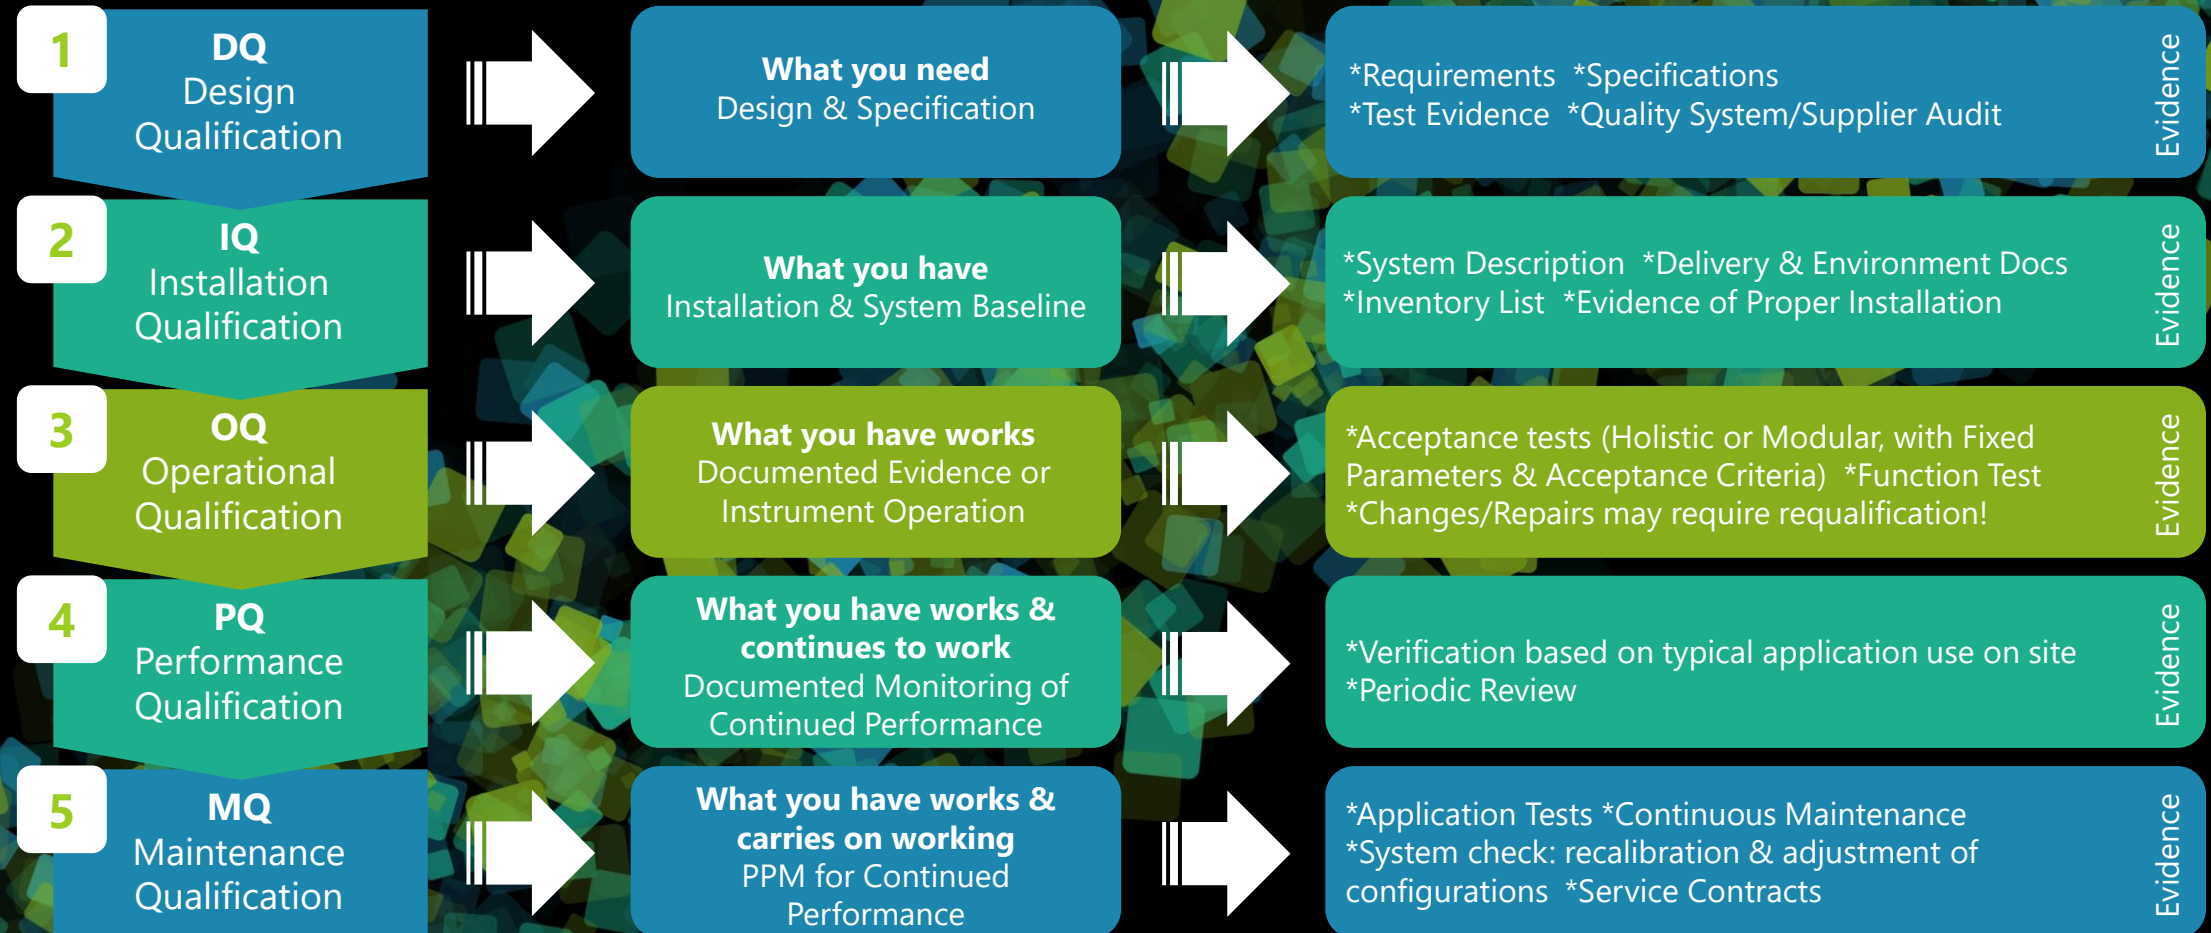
1
DQ
Design
Qualification

What you need
Design & Specification

*Requirements *Specifications
*Test Evidence *Quality System/Supplier Audit

Evidence

2
IQ
Installation
Qualification

What you have
Installation & System Baseline

*System Description *Delivery & Environment Docs
*Inventory List *Evidence of Proper Installation

Evidence

3
OQ
Operational
Qualification

What you have works
Documented Evidence or Instrument Operation

*Acceptance tests (Holistic or Modular, with Fixed Parameters & Acceptance Criteria) *Function Test
*Changes/Repairs may require requalification!

Evidence

4
PQ
Performance
Qualification

What you have works & continues to work
Documented Monitoring of Continued Performance

*Verification based on typical application use on site
*Periodic Review

Evidence

5
MQ
Maintenance
Qualification

What you have works & carries on working
PPM for Continued Performance

*Application Tests *Continuous Maintenance
*System check: recalibration & adjustment of configurations *Service Contracts

Evidence